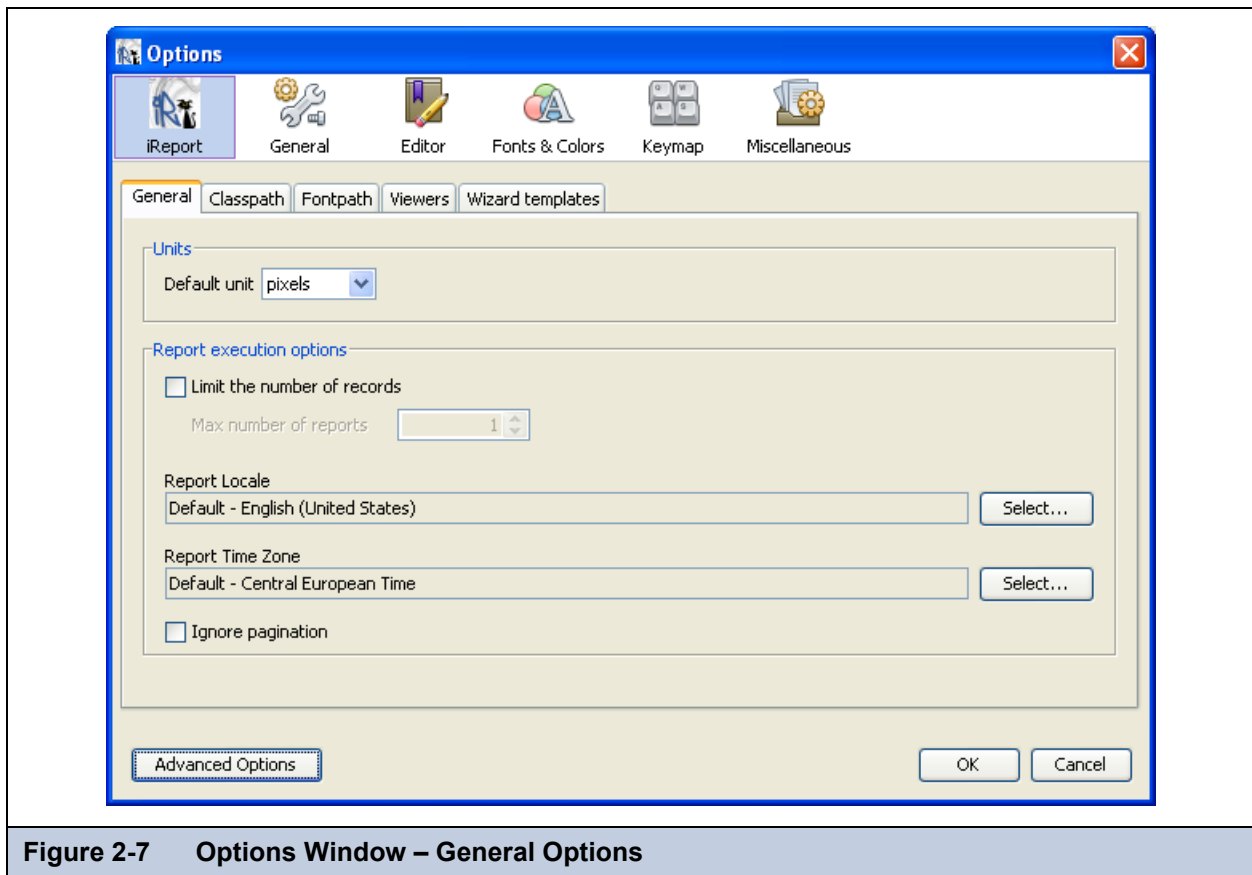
Options

iReport General Editor Fonts & Colors Keymap Miscellaneous

General Classpath Fontpath Viewers Wizard templates

Units

Default unit pixels

Report execution options

Limit the number of records

Max number of reports 1

Report Locale

Default - English (United States) Select...

Report Time Zone

Default - Central European Time Select...

Ignore pagination

Advanced Options

OK Cancel

Figure 2-7 Options Window – General Options